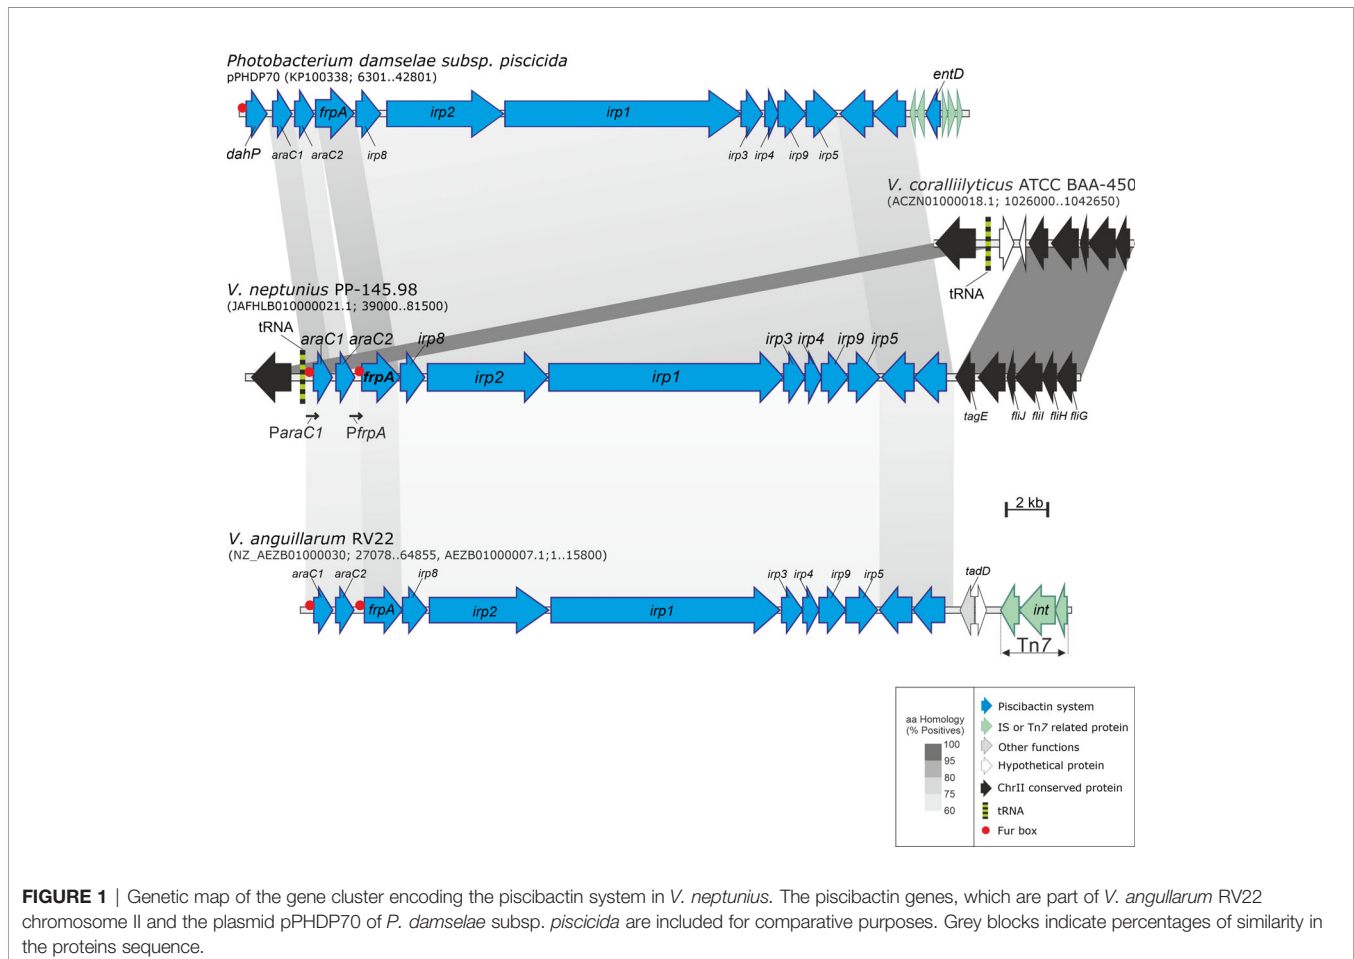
Photobacterium damselae subsp. piscicida
pPHDP70 (KP100338; 6301..42801)

entD

frpA irp2 irp1

dahP araC1 araC2 irp8 irp3 irp4 irp9 irp5

V. coralliilyticus ATCC BAA-450
(ACZN01000018.1; 1026000..1042650)

tRNA

V. neptunius PP-145.98
(JAFHLB010000021.1; 39000..81500)

tRNA araC1 araC2 irp8 irp3 irp4 irp9 irp5

frpA irp2 irp1

ParaC1 PfrpA

tagE fliJ fliI fliH fliG

2 kb

V. anguillarum RV22
(NZ_AEZB01000030; 27078..64855, AEZB01000007.1;1..15800)

araC1 araC2 irp8 irp3 irp4 irp9 irp5 tadD

frpA irp2 irp1 int

Tn7

aa Homology
(% Positives)
100
95
80
75
60

Piscibactin system
IS or Tn7 related protein
Other functions
Hypothetical protein
ChrII conserved protein
tRNA
Fur box

FIGURE 1 | Genetic map of the gene cluster encoding the piscibactin system in V. neptunius. The piscibactin genes, which are part of V. angullarum RV22 chromosome II and the plasmid pPHDP70 of P. damselae subsp. piscicida are included for comparative purposes. Grey blocks indicate percentages of similarity in the proteins sequence.